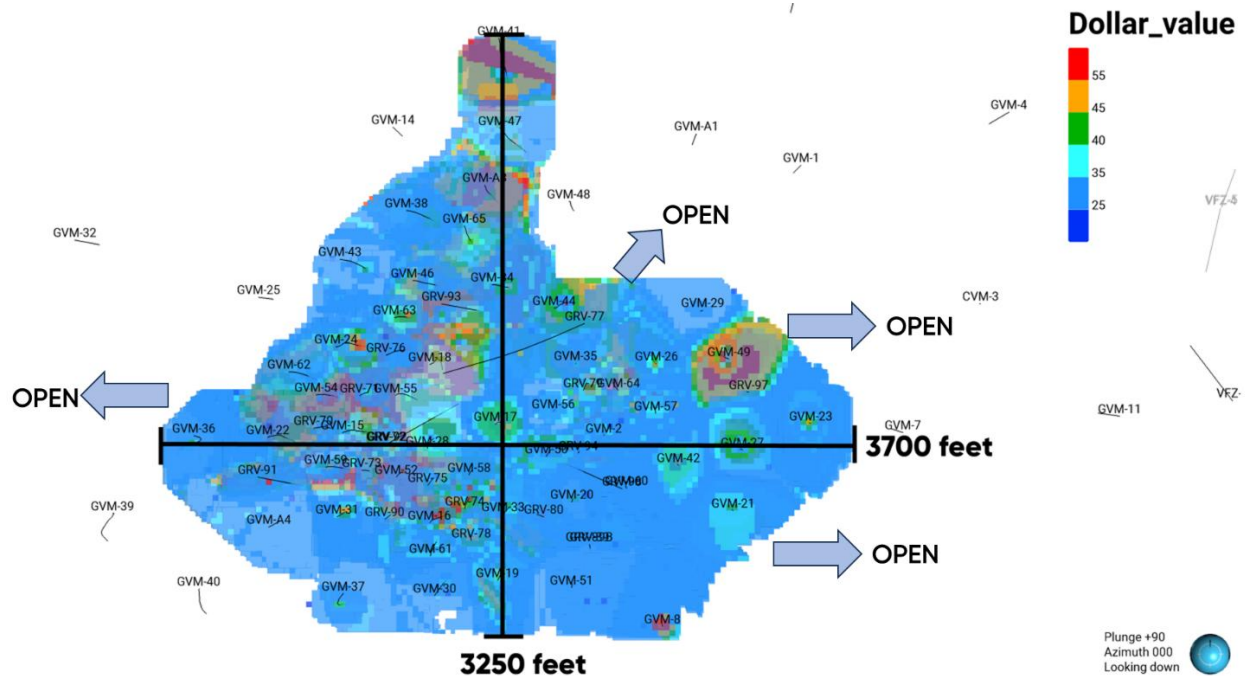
Dollar_value
55
45
40
35
25

GVM-41
GVM-14
GVM-47
GVM-A1
GVM-4
GVM-1
GVM-A
GVM-48
GVM-38
GVM-65
OPEN
VFZ-5
GVM-32
GVM-43
GVM-46
GVM-34
GVM-25
GRV-93
GVM-44
GVM-29
CVM-3
GVM-63
GRV-77
OPEN
GVM-24
GRV-76
GVM-18
GVM-35
GVM-26
GVM-49
GVM-62
GVM-54
GRV-71
GVM-55
GRV-70
GVM-64
GRV-97
OPEN
GVM-56
GVM-57
VFZ-
GVM-17
GVM-23
GVM-7
GVM-11
GVM-36
GVM-22
GRV-79
GVM-15
GRV-92
GVM-28
GVM-2
GVM-27
GRV-94
3700 feet
GVM-59
GVM-58
GVM-42
GRV-91
GVM-53
GRV-73
GVM-52
GVM-58
GRV-96
GRV-75
GVM-39
GRV-74
GVM-20
GVM-21
GVM-A4
GVM-31
GRV-90
GVM-16
GVM-33
GRV-80
GRV-78
GRV-98
GVM-61
OPEN
GVM-19
GVM-40
GVM-51
GVM-37
GVM-30
GVM-8
3250 feet
Plunge +90
Azimuth 000
Looking down